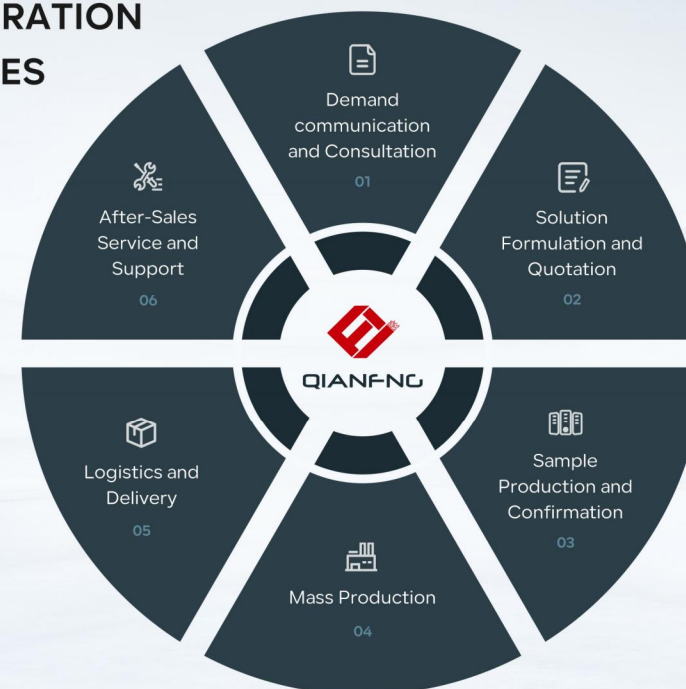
RATION
ES

Demand communication and Consultation
01

Solution Formulation and Quotation
02

Sample Production and Confirmation
03

Mass Production
04

Logistics and Delivery
05

After-Sales Service and Support
06

QIANFNG